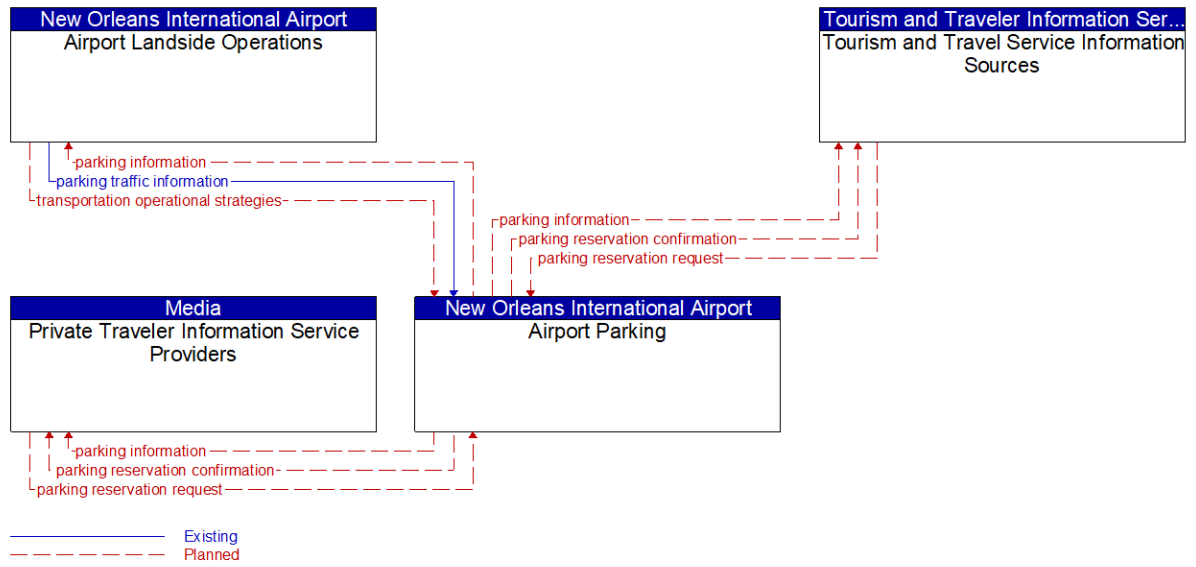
New Orleans International Airport
Airport Landside Operations

Tourism and Traveler Information Ser...
Tourism and Travel Service Information Sources

parking information
parking traffic information
transportation operational strategies

parking information
parking reservation confirmation
parking reservation request

Media
Private Traveler Information Service Providers

New Orleans International Airport
Airport Parking

parking information
parking reservation confirmation
parking reservation request

Existing
Planned